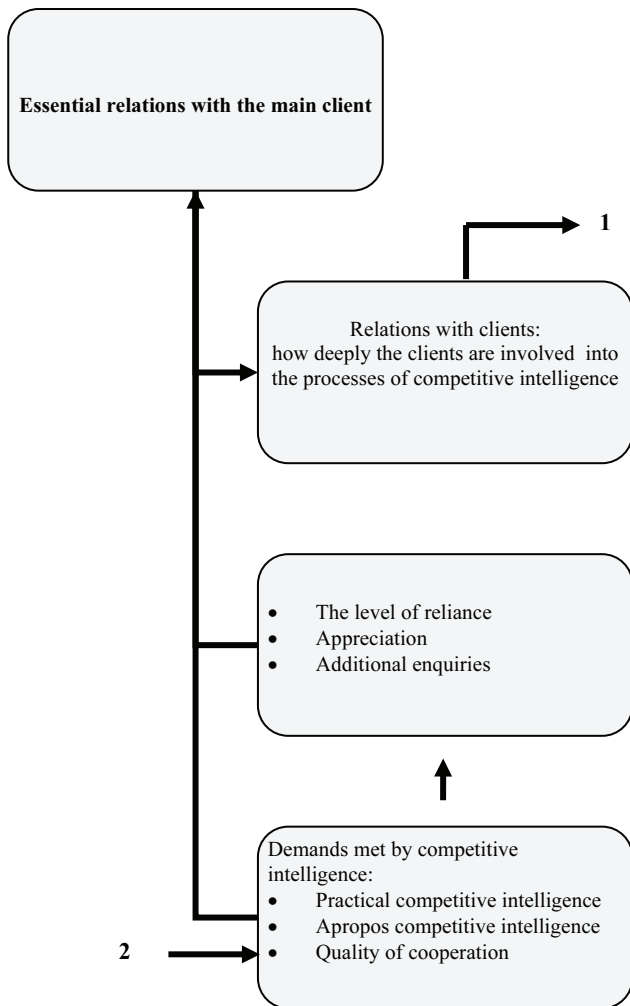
Essential relations with the main client

1

Relations with clients: how deeply the clients are involved into the processes of competitive intelligence

- The level of reliance
- Appreciation
- Additional enquiries

Demands met by competitive intelligence:
- Practical competitive intelligence
- Apropos competitive intelligence
- Quality of cooperation

2